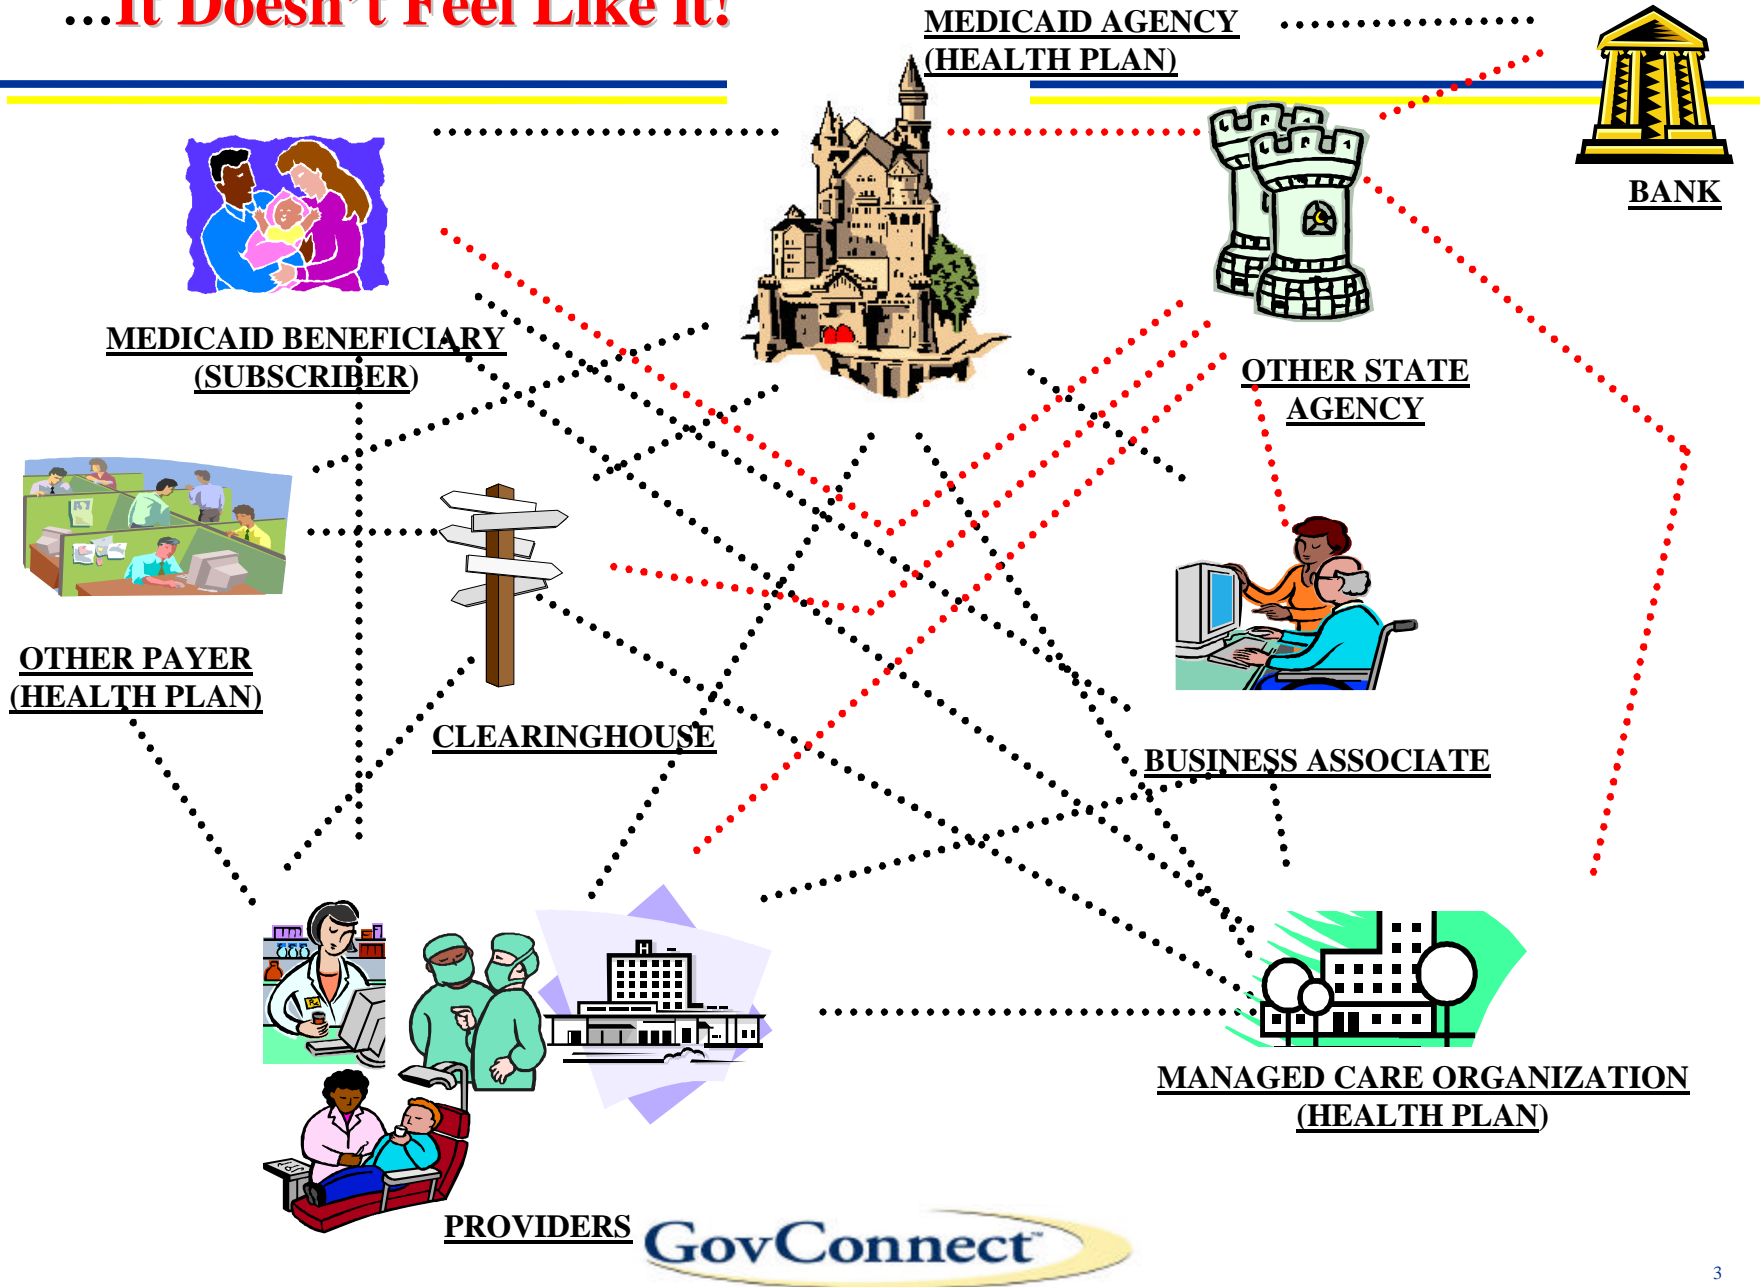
…It Doesn't Feel Like It!

MEDICAID AGENCY (HEALTH PLAN)

BANK

MEDICAID BENEFICIARY (SUBSCRIBER)

OTHER STATE AGENCY

OTHER PAYER (HEALTH PLAN)

CLEARINGHOUSE

BUSINESS ASSOCIATE

MANAGED CARE ORGANIZATION (HEALTH PLAN)

PROVIDERS

GovConnect

3